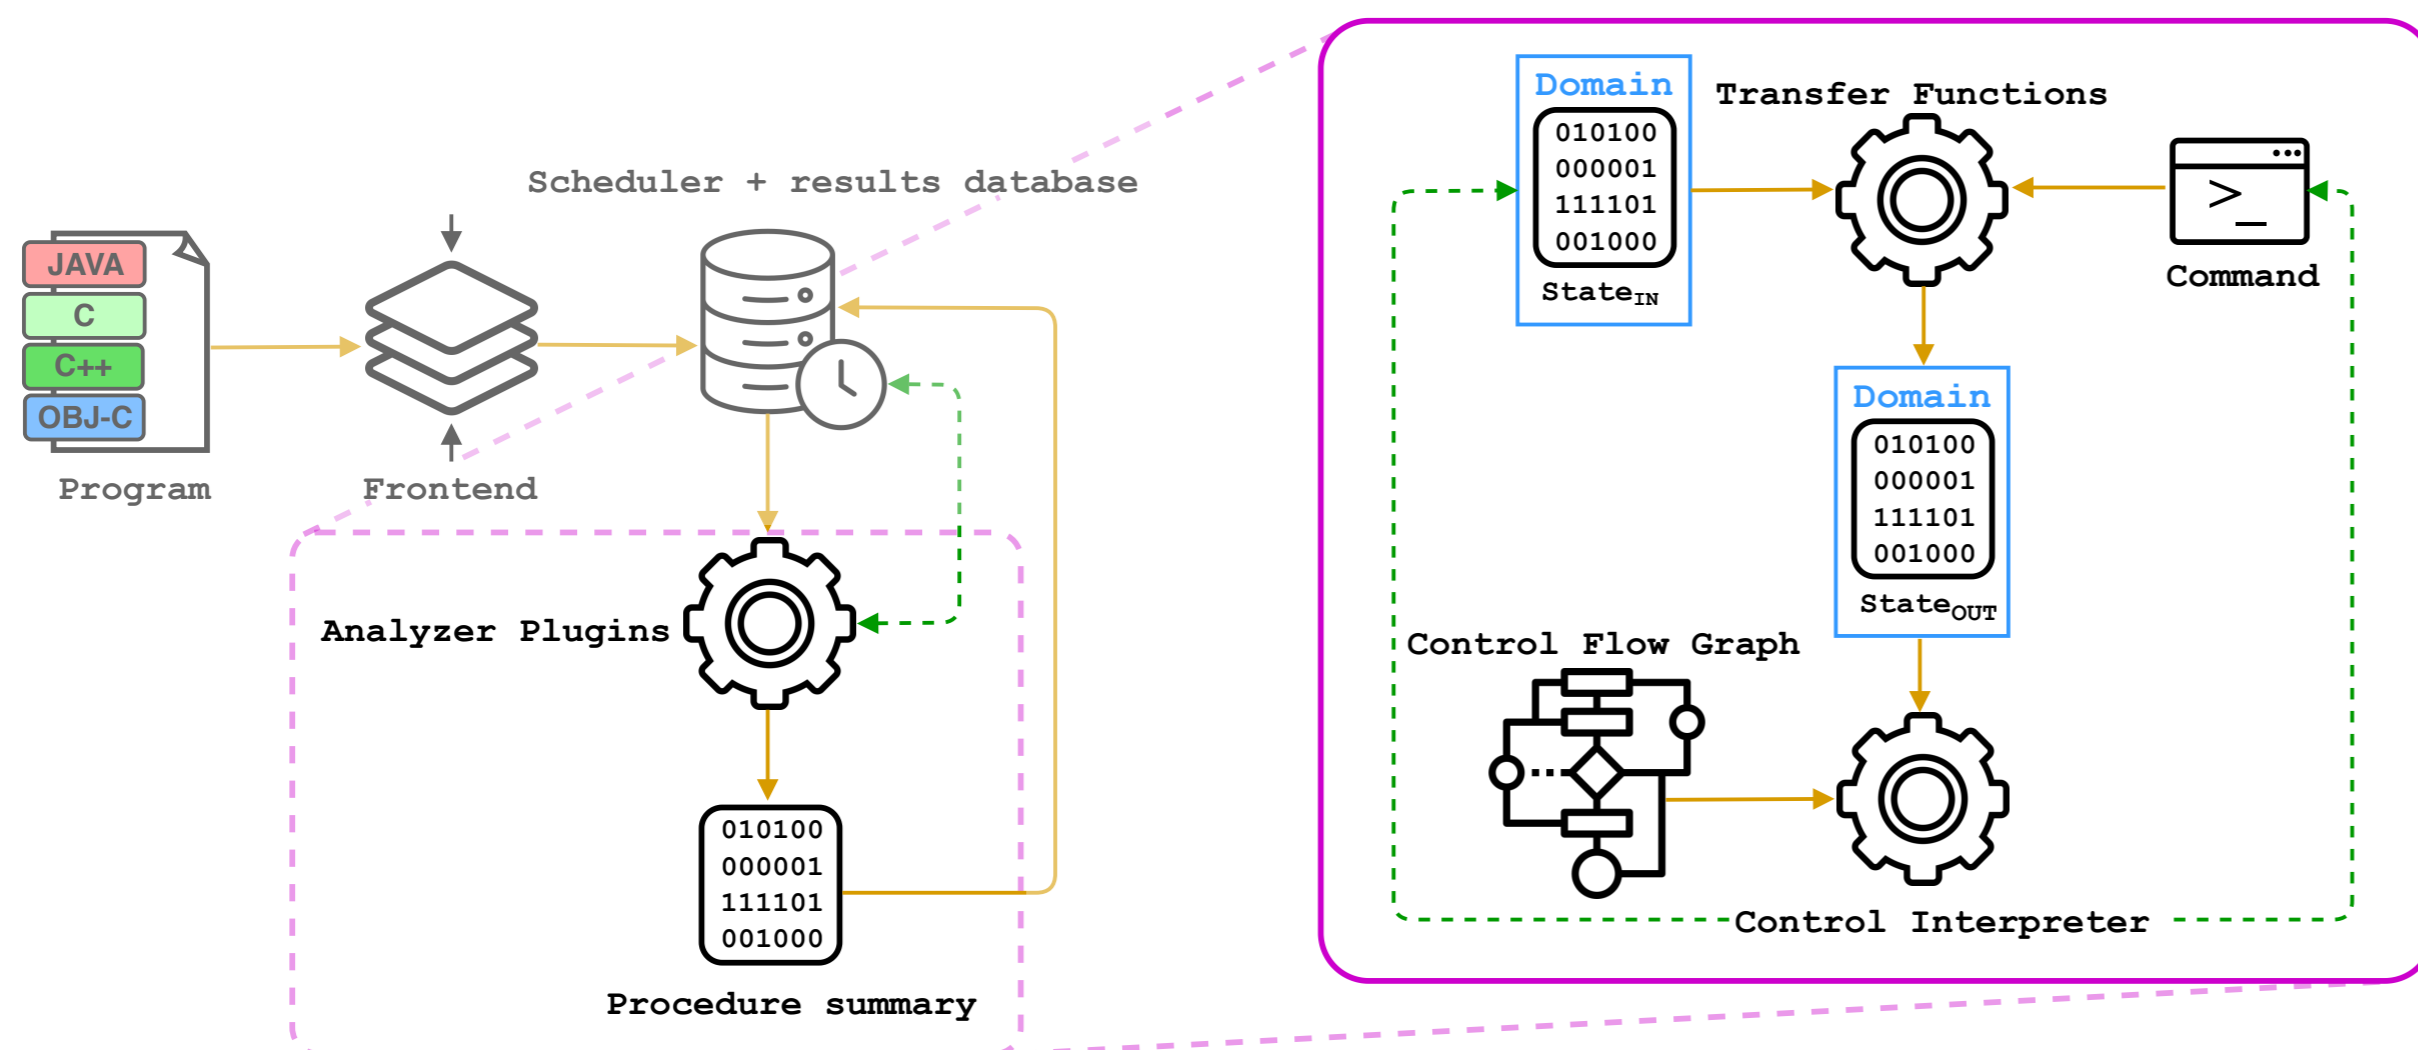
JAVA
C
C++
OBJ-C
Program

Frontend

Scheduler + results database

Analyzer Plugins

010100
000001
111101
001000

Procedure summary

Domain
010100
000001
111101
001000
State$_{IN}$

Transfer Functions

Command

Domain
010100
000001
111101
001000
State$_{OUT}$

Control Flow Graph

Control Interpreter